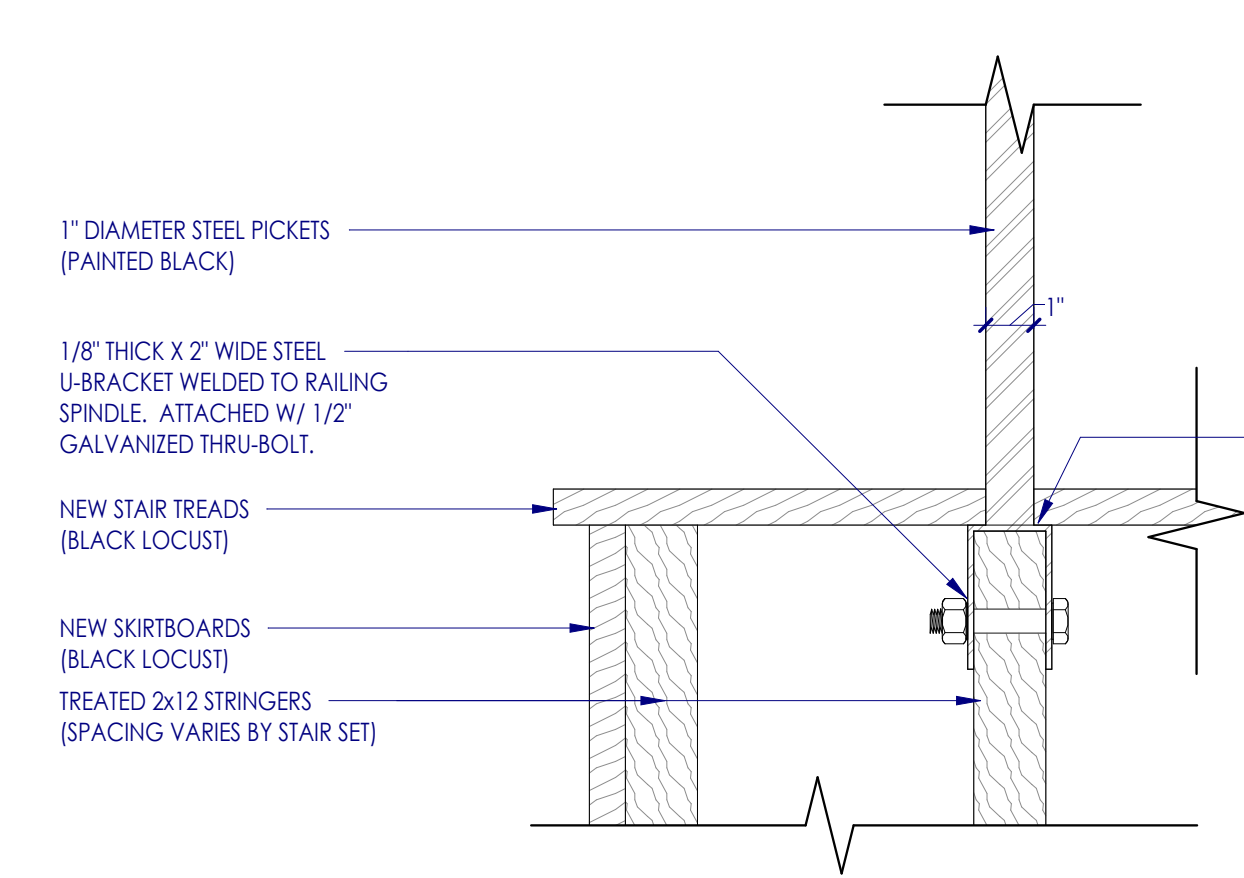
1" DIAMETER STEEL PICKETS
(PAINTED BLACK)

1"

1/8" THICK X 2" WIDE STEEL U-BRACKET WELDED TO RAILING SPINDLE. ATTACHED W/ 1/2" GALVANIZED THRU-BOLT.

NEW STAIR TREADS
(BLACK LOCUST)

NEW SKIRTBOARDS
(BLACK LOCUST)

TREATED 2x12 STRINGERS
(SPACING VARIES BY STAIR SET)